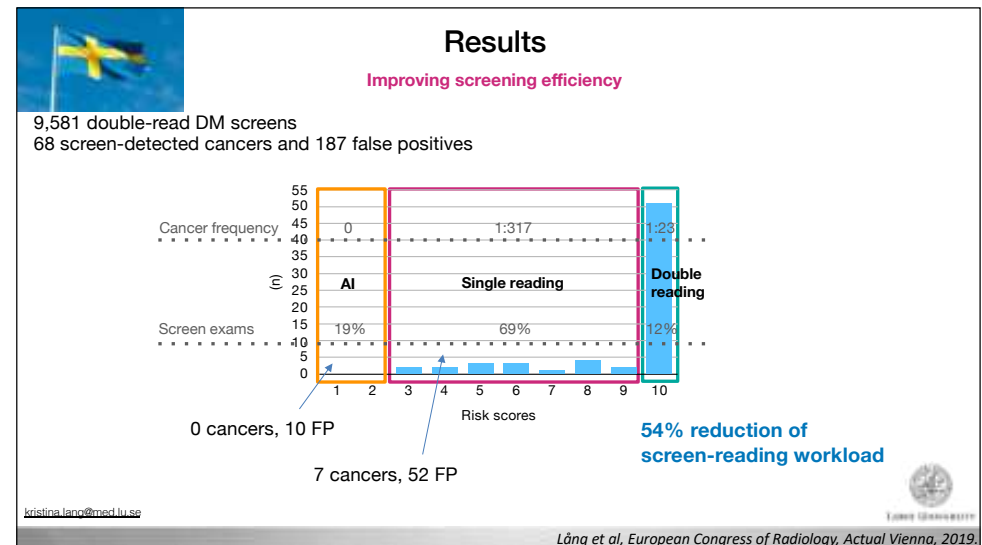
Results

Improving screening efficiency

9,581 double-read DM screens
68 screen-detected cancers and 187 false positives

55
50
45
40
35
30
25
20
15
10
5
0

(n)

Cancer frequency 0 1:317 1:23

AI

Single reading

Double reading

Screen exams 19% 69% 12%

1 2 3 4 5 6 7 8 9 10

Risk scores

0 cancers, 10 FP

7 cancers, 52 FP

54% reduction of screen-reading workload

kristina.lang@med.lu.se

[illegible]

Lång et al, European Congress of Radiology, Actual Vienna, 2019.